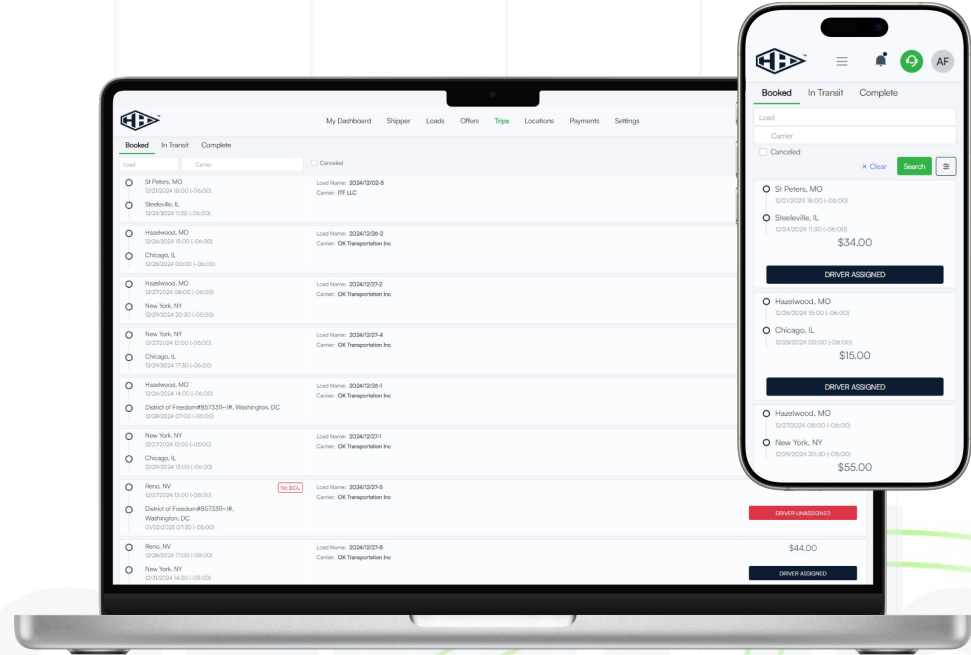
My Dashboard Shipper Loads Offers Trips Locations Payments Settings

Booked In Transit Complete

Load Carrier Canceled

St Peters, MO
12/21/2024 16:00 (-06:00)
Steeleville, IL
12/24/2024 11:00 (-06:00)
Load Name: 2024/12/02-5
Carrier: ITF LLC

Hazelwood, MO
12/26/2024 15:00 (-06:00)
Chicago, IL
12/28/2024 00:00 (-06:00)
Load Name: 2024/12/26-2
Carrier: OK Transportation Inc

Hazelwood, MO
12/27/2024 08:00 (-06:00)
New York, NY
12/29/2024 20:30 (-05:00)
Load Name: 2024/12/27-2
Carrier: OK Transportation Inc

New York, NY
12/27/2024 12:00 (-05:00)
Chicago, IL
12/29/2024 17:30 (-06:00)
Load Name: 2024/12/27-4
Carrier: OK Transportation Inc

Hazelwood, MO
12/26/2024 14:00 (-06:00)
District of Freedom#8573311~1#, Washington, DC
12/28/2024 07:00 (-05:00)
Load Name: 2024/12/26-1
Carrier: OK Transportation Inc

New York, NY
12/27/2024 12:00 (-05:00)
Chicago, IL
12/29/2024 13:00 (-06:00)
Load Name: 2024/12/27-1
Carrier: OK Transportation Inc

Reno, NV
12/27/2024 13:00 (-08:00)
No BOL
District of Freedom#8573311~1#, Washington, DC
01/02/2025 07:30 (-05:00)
Load Name: 2024/12/27-5
Carrier: OK Transportation Inc
DRIVER UNASSIGNED

Reno, NV
12/28/2024 17:00 (-08:00)
New York, NY
12/31/2024 14:30 (-05:00)
Load Name: 2024/12/27-8
Carrier: OK Transportation Inc
$44.00
DRIVER ASSIGNED

AF
Booked In Transit Complete
Load
Carrier
Canceled
× Clear Search

St Peters, MO
12/21/2024 16:00 (-06:00)
Steeleville, IL
12/24/2024 11:00 (-06:00)
$34.00
DRIVER ASSIGNED

Hazelwood, MO
12/26/2024 15:00 (-06:00)
Chicago, IL
12/28/2024 00:00 (-06:00)
$15.00
DRIVER ASSIGNED

Hazelwood, MO
12/27/2024 08:00 (-05:00)
New York, NY
12/29/2024 20:30 (-05:00)
$55.00